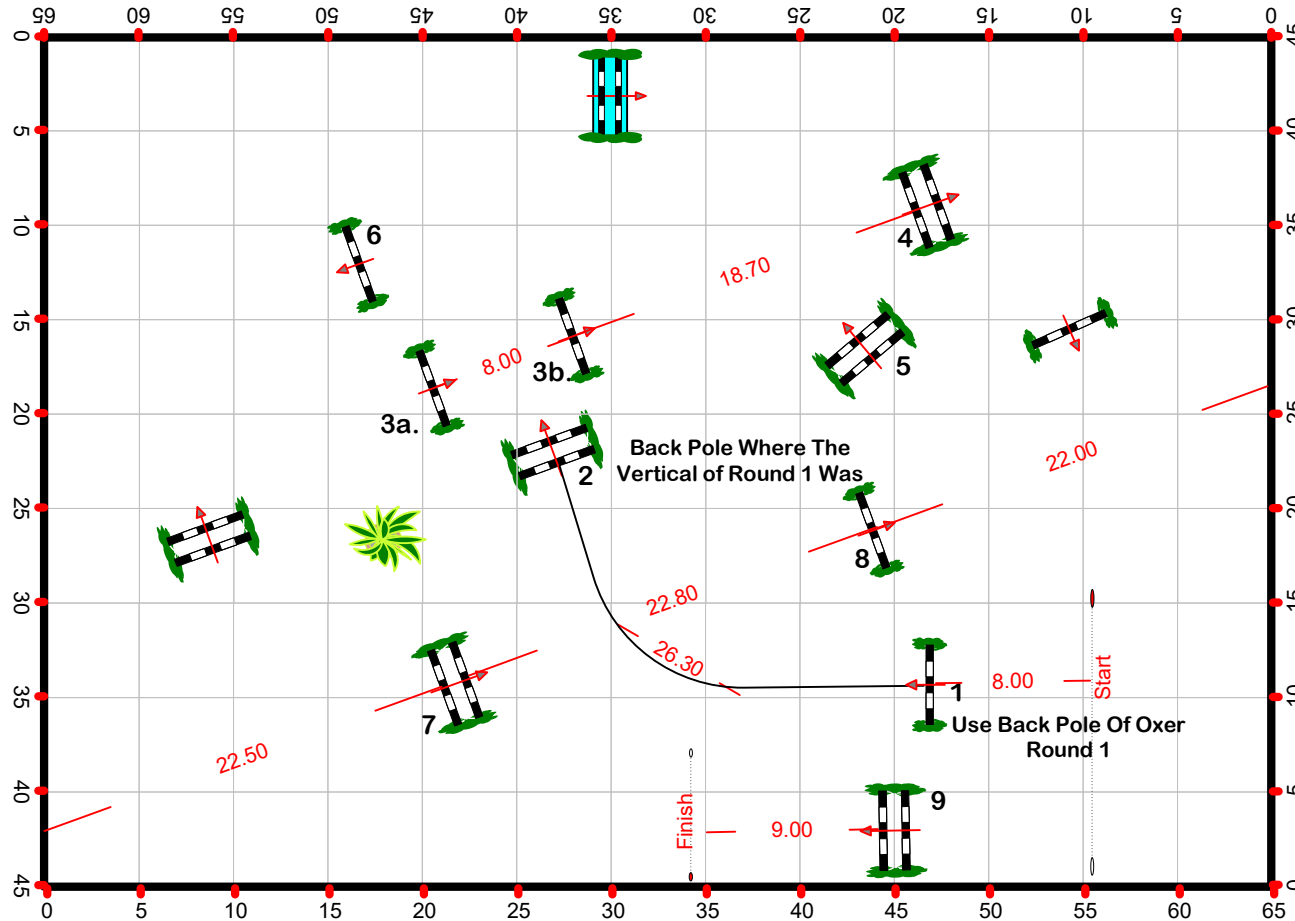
65 60 55 50 45 40 35 30 25 20 15 10 5 0

0
5
10
15
20
25
30
35
40
45

45
40
35
30
25
20
15
10
5
0

6
4
18.70
3b.
8.00
3a.
5
2
Back Pole Where The Vertical of Round 1 Was
22.00
8
22.80
26.30
1
8.00
Start
Use Back Pole Of Oxer Round 1
7
22.50
9
Finish
9.00

0 5 10 15 20 25 30 35 40 45 50 55 60 65